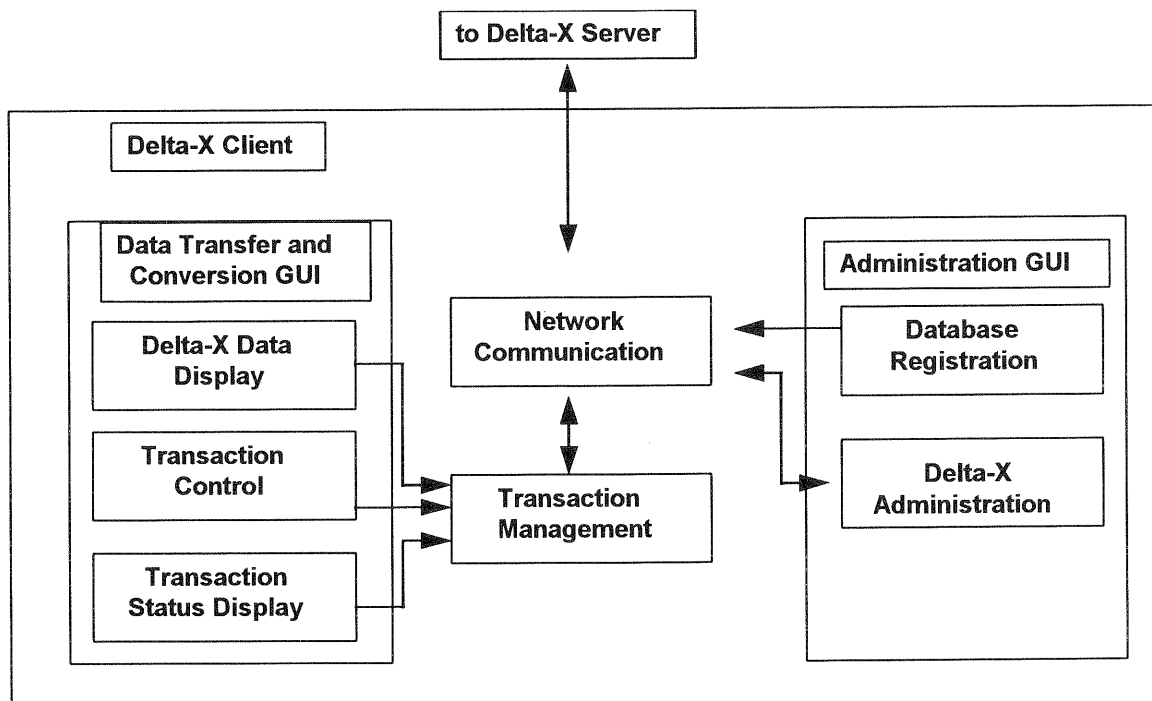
to Delta-X Server

Delta-X Client

Data Transfer and Conversion GUI

Delta-X Data Display

Transaction Control

Transaction Status Display

Network Communication

Transaction Management

Administration GUI

Database Registration

Delta-X Administration